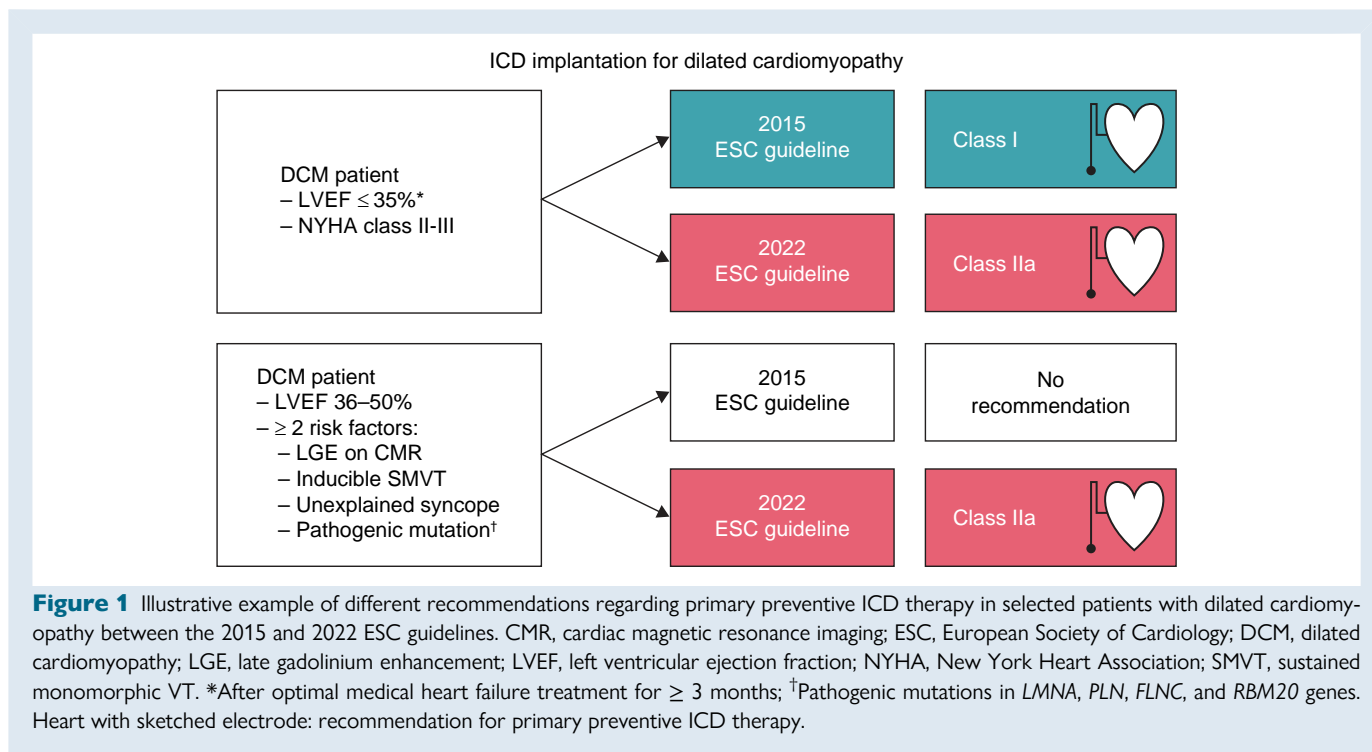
ICD implantation for dilated cardiomyopathy

DCM patient
– LVEF $\leq$ 35%*
– NYHA class II-III

2015
ESC guideline

Class I

2022
ESC guideline

Class IIa

DCM patient
– LVEF 36–50%
– $\geq$ 2 risk factors:
– LGE on CMR
– Inducible SMVT
– Unexplained syncope
– Pathogenic mutation$^{\dagger}$

2015
ESC guideline

No
recommendation

2022
ESC guideline

Class IIa

**Figure 1** Illustrative example of different recommendations regarding primary preventive ICD therapy in selected patients with dilated cardiomyopathy between the 2015 and 2022 ESC guidelines. CMR, cardiac magnetic resonance imaging; ESC, European Society of Cardiology; DCM, dilated cardiomyopathy; LGE, late gadolinium enhancement; LVEF, left ventricular ejection fraction; NYHA, New York Heart Association; SMVT, sustained monomorphic VT. *After optimal medical heart failure treatment for $\geq$ 3 months; $^{\dagger}$Pathogenic mutations in *LMNA*, *PLN*, *FLNC*, and *RBM20* genes. Heart with sketched electrode: recommendation for primary preventive ICD therapy.